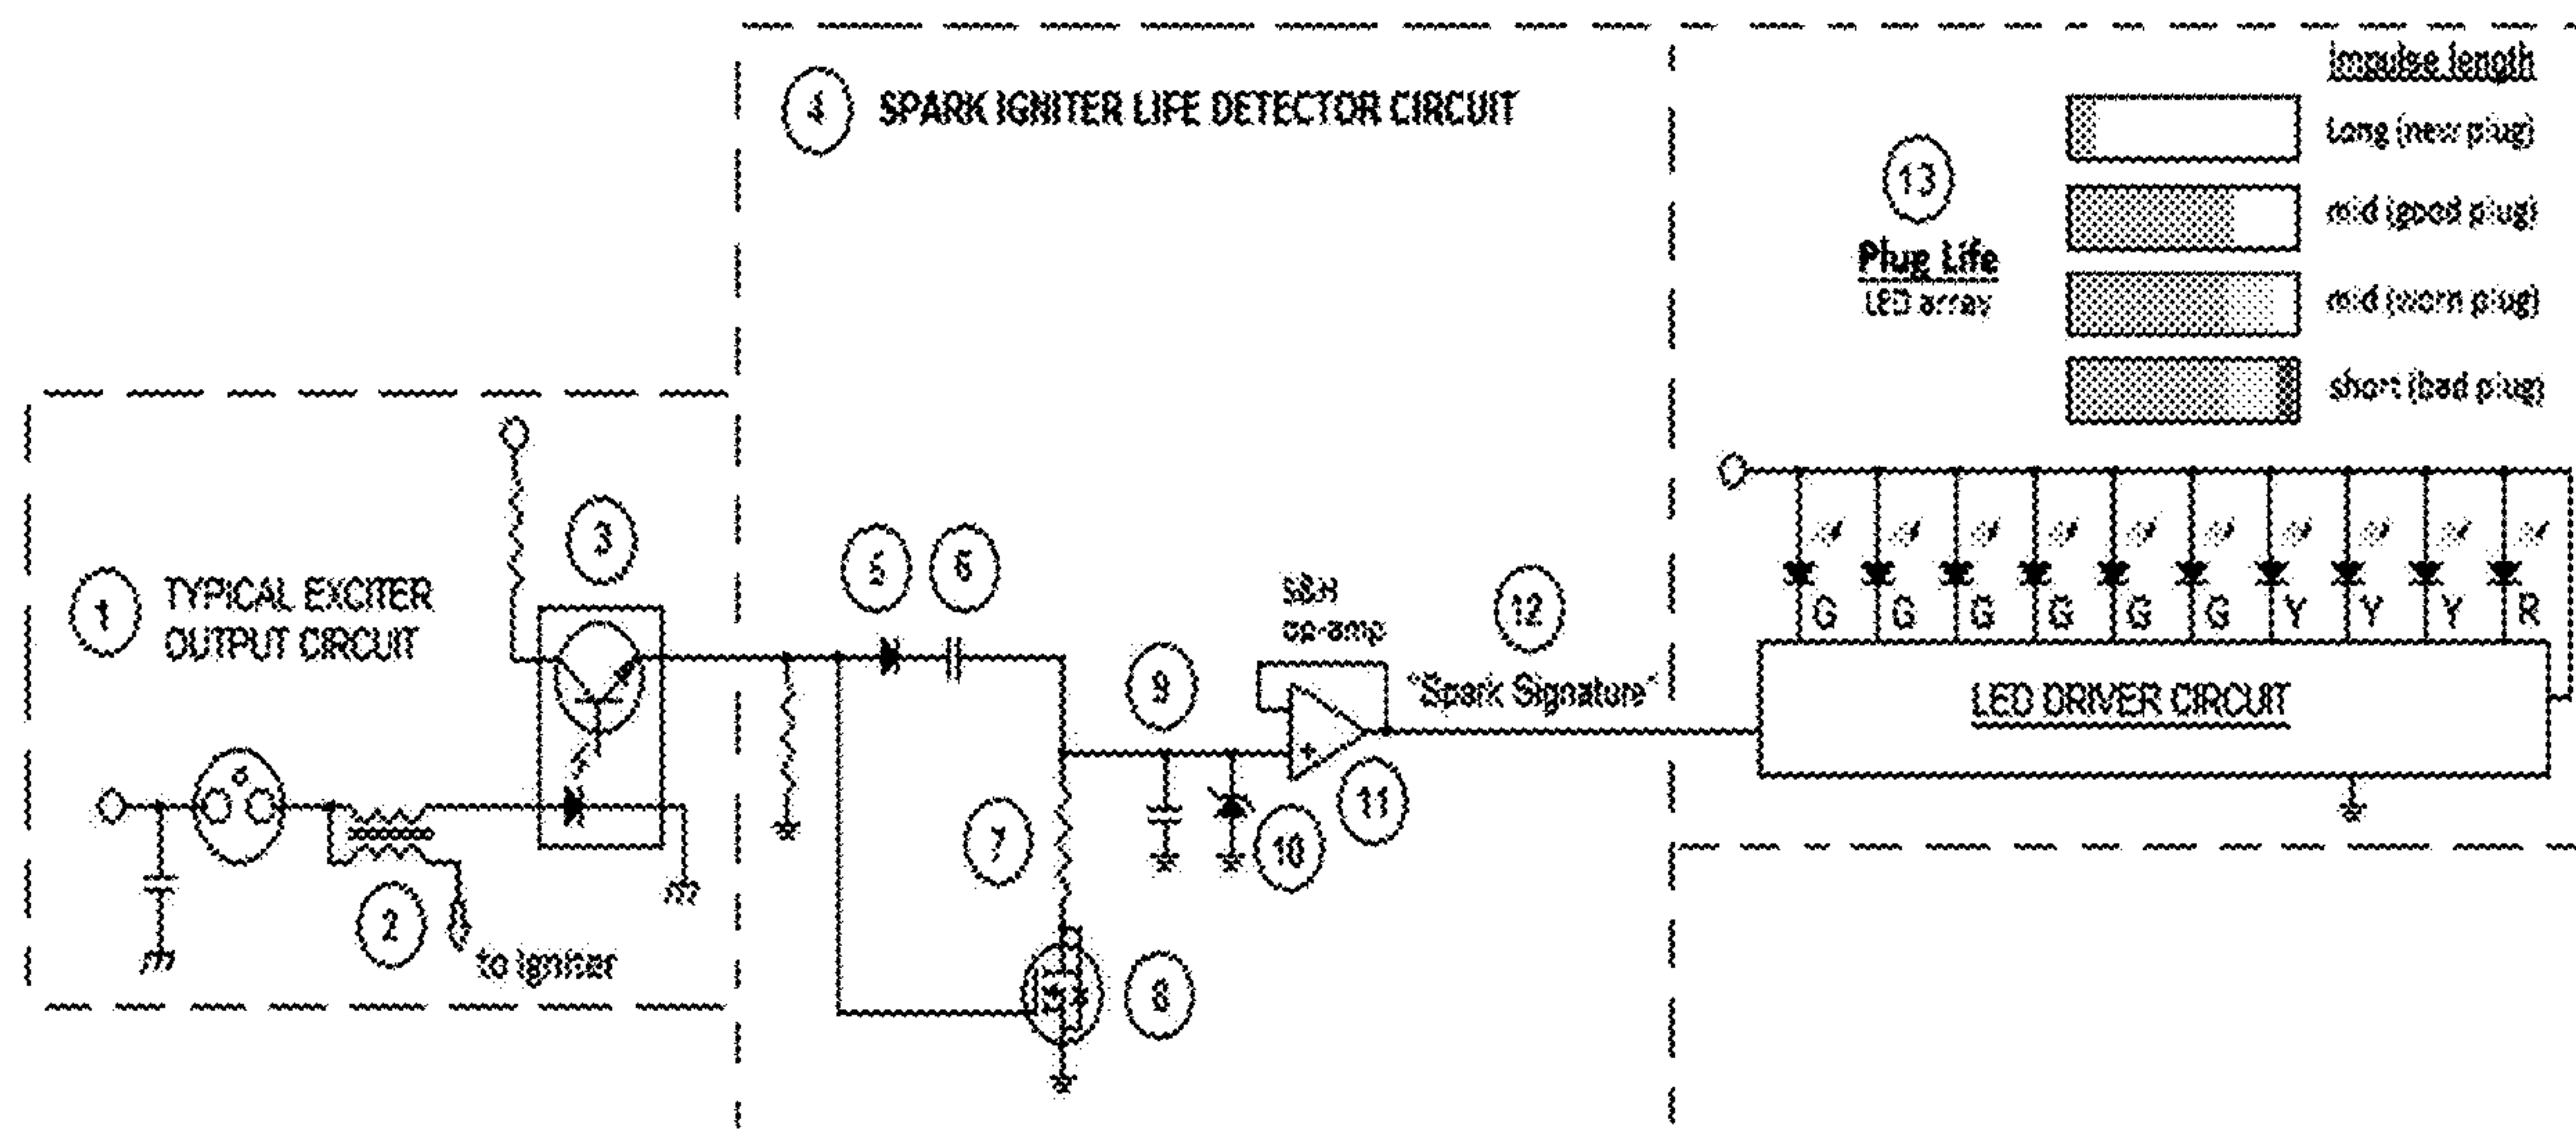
4 SPARK IGNITER LIFE DETECTOR CIRCUIT

impulse length

Long (new plug)

mid (good plug)

mid (worn plug)

short (bad plug)

13

Plug Life

LED array

1 TYPICAL EXCITER OUTPUT CIRCUIT

2

to igniter

3

5

6

7

8

9

10

S&H op-amp

11

12

"Spark Signature"

G G G G G G Y Y Y R

LED DRIVER CIRCUIT